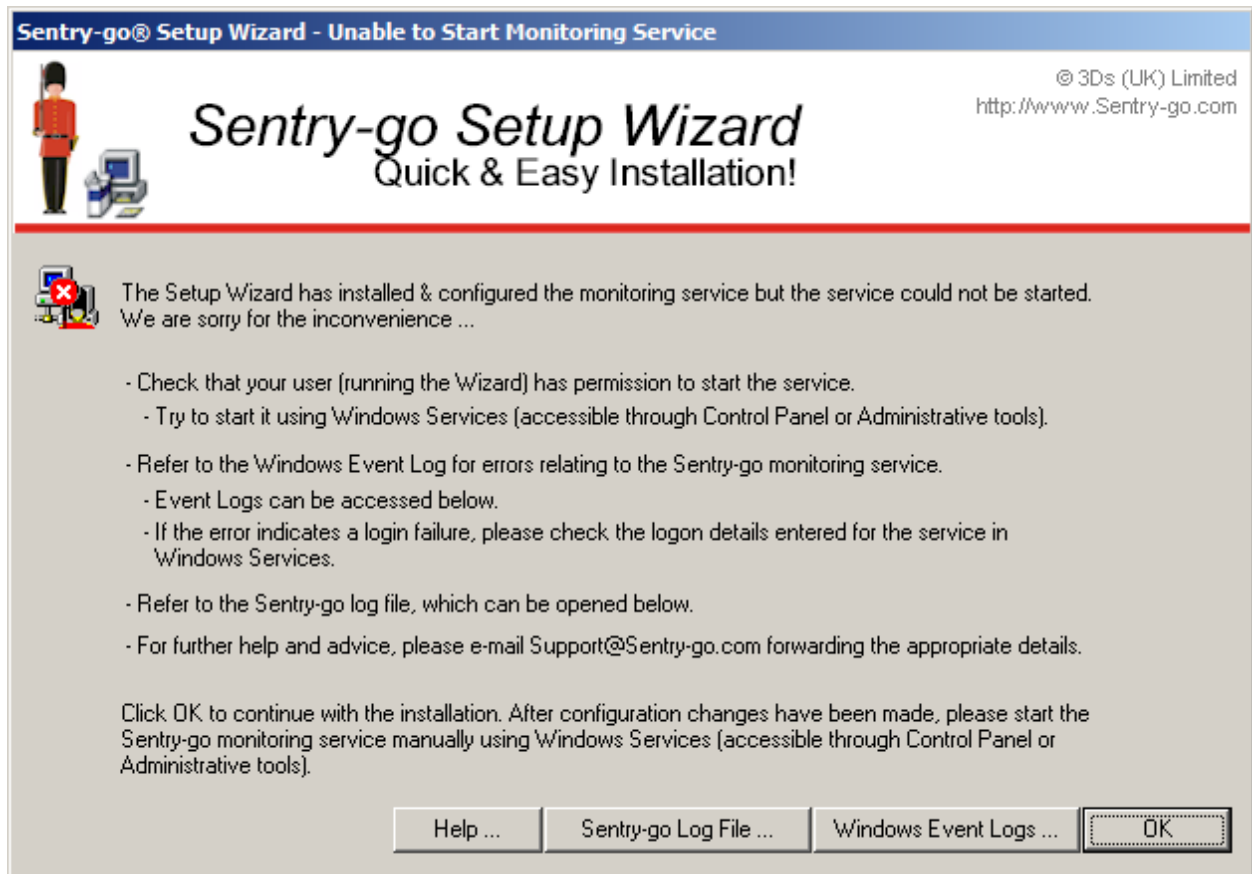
Sentry-go® Setup Wizard - Unable to Start Monitoring Service

© 3Ds (UK) Limited
http://www.Sentry-go.com

Sentry-go Setup Wizard
Quick & Easy Installation!

The Setup Wizard has installed & configured the monitoring service but the service could not be started. We are sorry for the inconvenience ...

- Check that your user (running the Wizard) has permission to start the service.
- Try to start it using Windows Services (accessible through Control Panel or Administrative tools).

- Refer to the Windows Event Log for errors relating to the Sentry-go monitoring service.
- Event Logs can be accessed below.
- If the error indicates a login failure, please check the logon details entered for the service in Windows Services.

- Refer to the Sentry-go log file, which can be opened below.

- For further help and advice, please e-mail Support@Sentry-go.com forwarding the appropriate details.

Click OK to continue with the installation. After configuration changes have been made, please start the Sentry-go monitoring service manually using Windows Services (accessible through Control Panel or Administrative tools).

Help ... | Sentry-go Log File ... | Windows Event Logs ... | OK